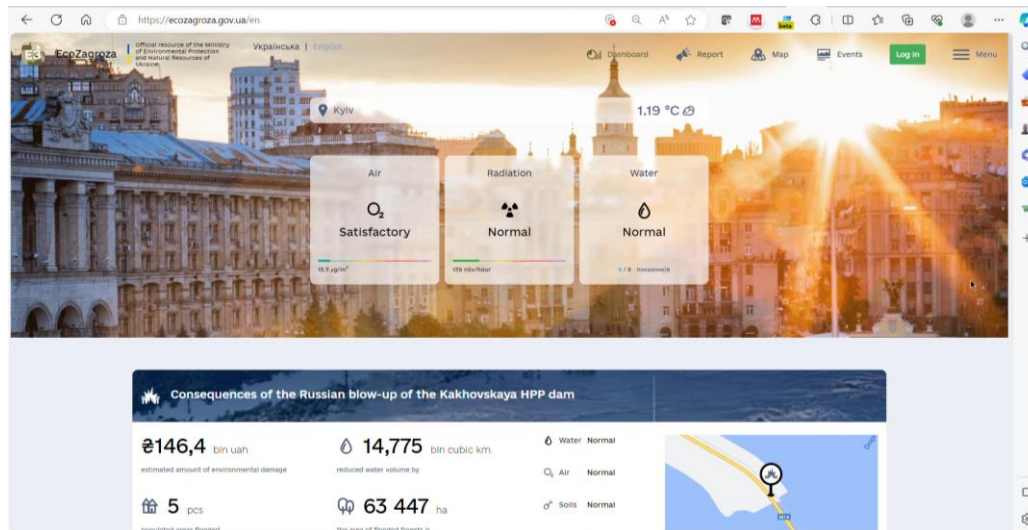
https://ecozagroza.gov.ua/en

EcoZagroza

Official resource of the Ministry of Environmental Protection and Natural Resources of Ukraine

Українська | English

Dashboard Report Map Events Log in Menu

Kyiv

1.19 °C

Air
$O_2$
Satisfactory
15.5 μg/m³

Radiation
Normal
159 nSv/hour

Water
Normal
0 / 8 показників

Consequences of the Russian blow-up of the Kakhovskaya HPP dam

₴146,4 bln uah
estimated amount of environmental damage

14,775 bln cubic km.
reduced water volume by

Water Normal

Air Normal

Soils Normal

5 pcs
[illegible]

63 447 ha
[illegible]